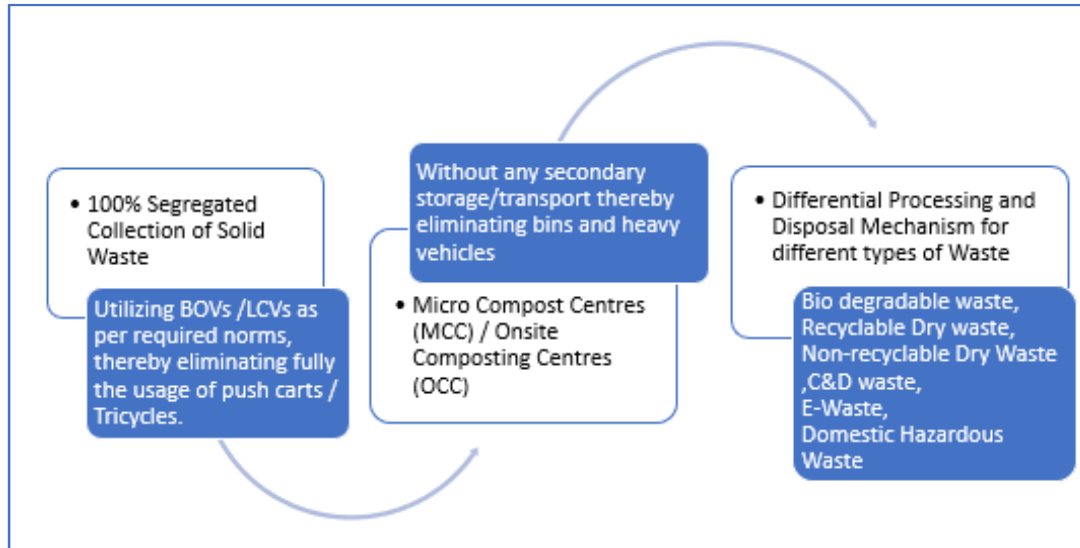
• 100% Segregated Collection of Solid Waste

Utilizing BOVs /LCVs as per required norms, thereby eliminating fully the usage of push carts / Tricycles.

Without any secondary storage/transport thereby eliminating bins and heavy vehicles

• Micro Compost Centres (MCC) / Onsite Composting Centres (OCC)

• Differential Processing and Disposal Mechanism for different types of Waste

Bio degradable waste,
Recyclable Dry waste,
Non-recyclable Dry Waste
,C&D waste,
E-Waste,
Domestic Hazardous Waste